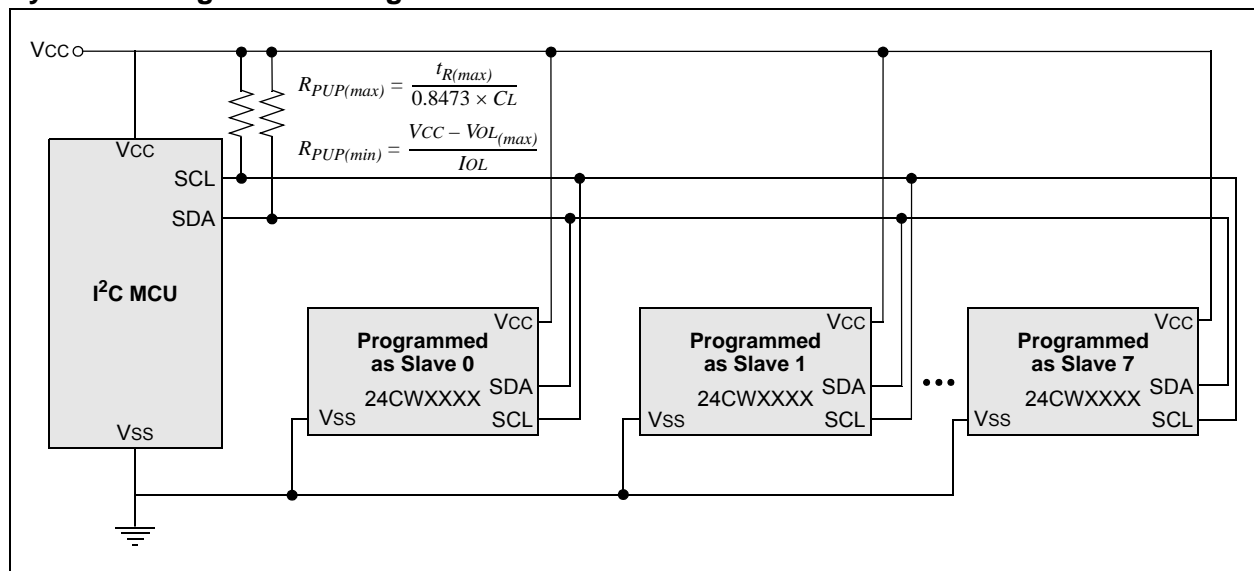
VCC

$R_{PUP(max)} = \frac{t_{R(max)}}{0.8473 \times CL}$

$R_{PUP(min)} = \frac{VCC - VOL_{(max)}}{IOL}$

VCC
SCL
SDA

$I^2C$ MCU

VSS

VCC
Programmed as Slave 0
24CWXXXX
SDA
SCL
VSS

VCC
Programmed as Slave 1
24CWXXXX
SDA
SCL
VSS

•••

VCC
Programmed as Slave 7
24CWXXXX
SDA
SCL
VSS